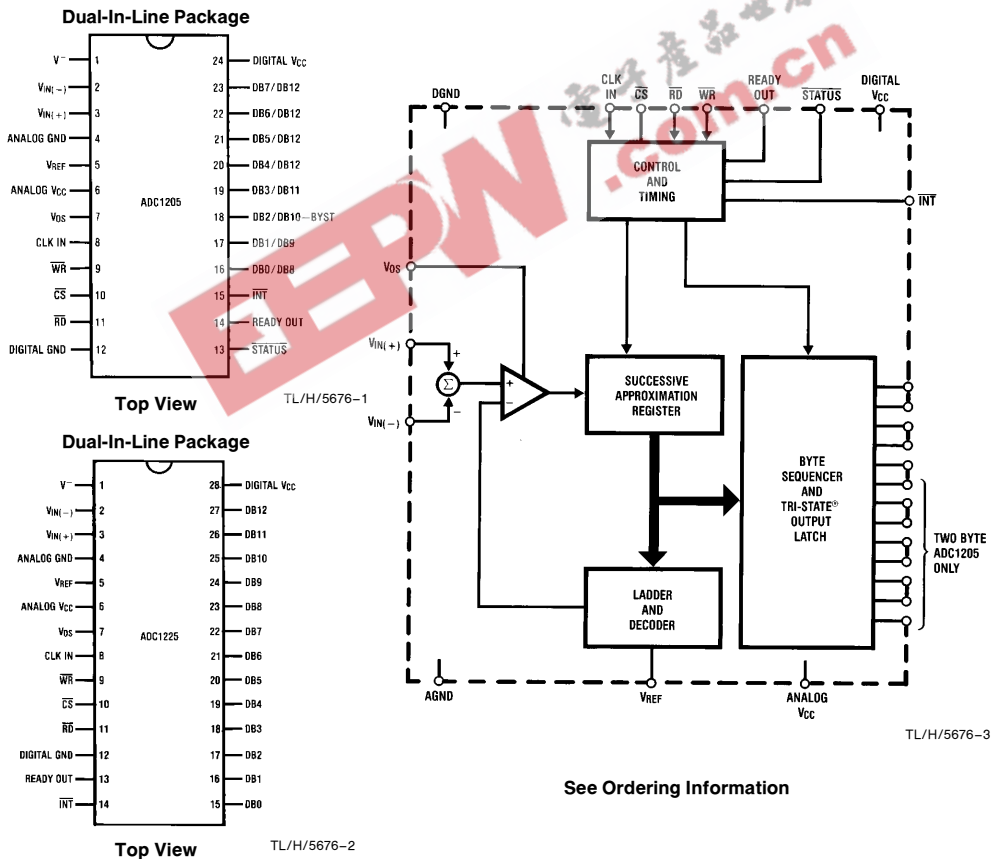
Dual-In-Line Package

| | | | |
|---|---|---|---|
| $V^-$ | 1 | 24 | DIGITAL $V_{CC}$ |
| $V_{IN(-)}$ | 2 | 23 | DB7/DB12 |
| $V_{IN(+)}$ | 3 | 22 | DB6/DB12 |
| ANALOG GND | 4 | 21 | DB5/DB12 |
| $V_{REF}$ | 5 | 20 | DB4/DB12 |
| ANALOG $V_{CC}$ | 6 | 19 | DB3/DB11 |
| $V_{OS}$ | 7 | 18 | DB2/DB10—BYST |
| CLK IN | 8 | 17 | DB1/DB9 |
| $\overline{WR}$ | 9 | 16 | DB0/DB8 |
| $\overline{CS}$ | 10 | 15 | $\overline{INT}$ |
| $\overline{RD}$ | 11 | 14 | READY OUT |
| DIGITAL GND | 12 | 13 | $\overline{STATUS}$ |

ADC1205

Top View

TL/H/5676–1

Dual-In-Line Package

| | | | |
|---|---|---|---|
| $V^-$ | 1 | 28 | DIGITAL $V_{CC}$ |
| $V_{IN(-)}$ | 2 | 27 | DB12 |
| $V_{IN(+)}$ | 3 | 26 | DB11 |
| ANALOG GND | 4 | 25 | DB10 |
| $V_{REF}$ | 5 | 24 | DB9 |
| ANALOG $V_{CC}$ | 6 | 23 | DB8 |
| $V_{OS}$ | 7 | 22 | DB7 |
| CLK IN | 8 | 21 | DB6 |
| $\overline{WR}$ | 9 | 20 | DB5 |
| $\overline{CS}$ | 10 | 19 | DB4 |
| $\overline{RD}$ | 11 | 18 | DB3 |
| DIGITAL GND | 12 | 17 | DB2 |
| READY OUT | 13 | 16 | DB1 |
| $\overline{INT}$ | 14 | 15 | DB0 |

ADC1225

Top View

TL/H/5676–2

DGND CLK IN $\overline{CS}$ $\overline{RD}$ $\overline{WR}$ READY OUT $\overline{STATUS}$ DIGITAL $V_{CC}$

CONTROL AND TIMING

$\overline{INT}$

$V_{OS}$

$V_{IN(+)}$ + $\Sigma$ − $V_{IN(-)}$

+ −

SUCCESSIVE APPROXIMATION REGISTER

BYTE SEQUENCER AND TRI-STATE® OUTPUT LATCH

TWO BYTE ADC1205 ONLY

LADDER AND DECODER

AGND $V_{REF}$ ANALOG $V_{CC}$

TL/H/5676–3

See Ordering Information

EEPW.com.cn 电子产品世界